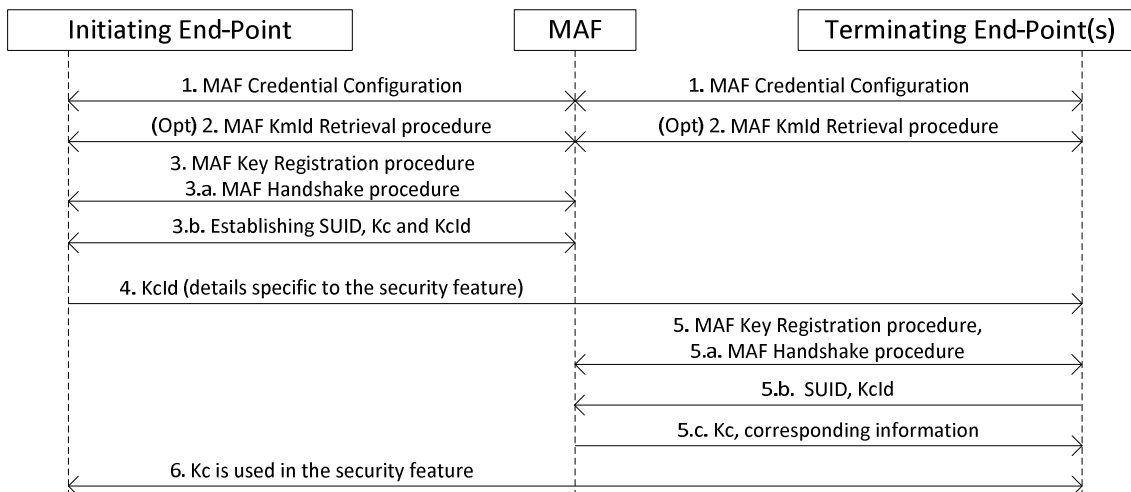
Initiating End-Point

MAF

Terminating End-Point(s)

1. MAF Credential Configuration

1. MAF Credential Configuration

(Opt) 2. MAF KmId Retrieval procedure

(Opt) 2. MAF KmId Retrieval procedure

3. MAF Key Registration procedure

3.a. MAF Handshake procedure

3.b. Establishing SUID, Kc and KcId

4. KcId (details specific to the security feature)

5. MAF Key Registration procedure,

5.a. MAF Handshake procedure

5.b. SUID, KcId

5.c. Kc, corresponding information

6. Kc is used in the security feature